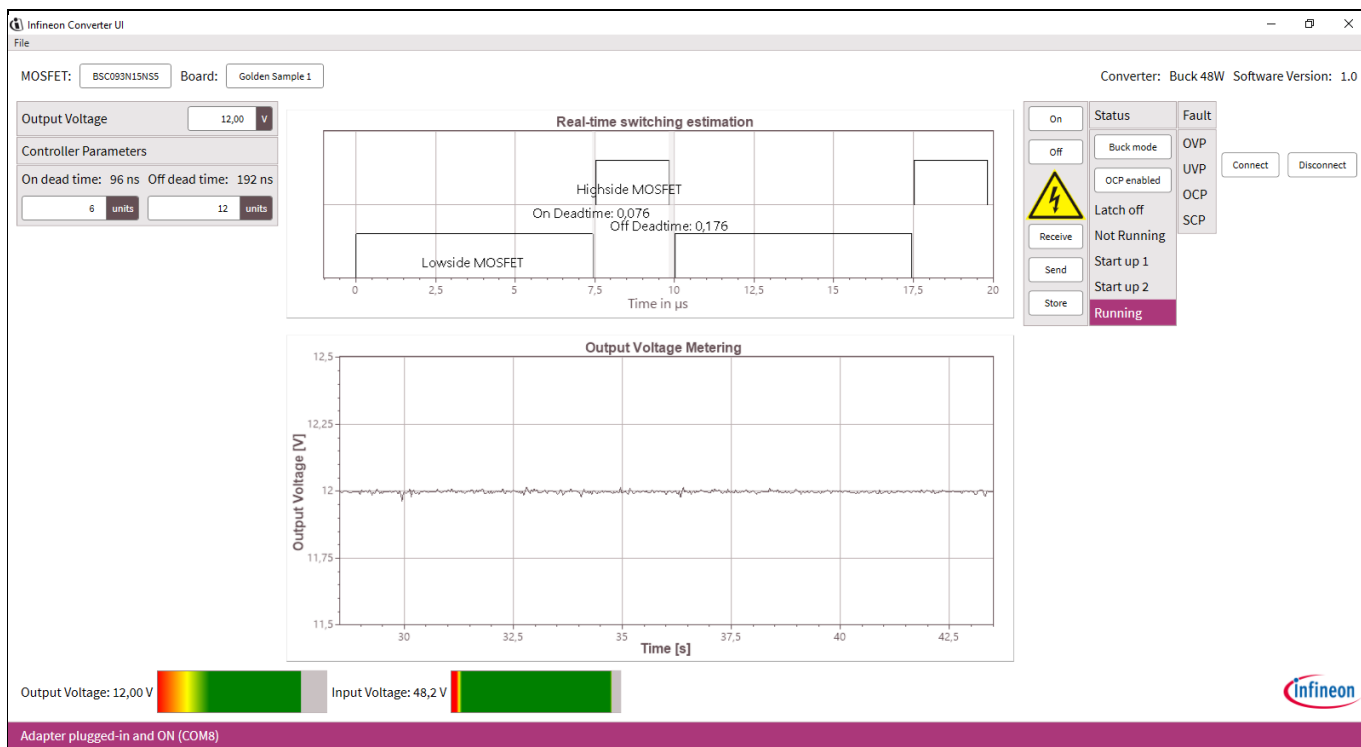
Infineon Converter UI
File

MOSFET: BSC093N15NS5 Board: Golden Sample 1

Converter: Buck 48W Software Version: 1.0

Output Voltage 12,00 V
Controller Parameters
On dead time: 96 ns Off dead time: 192 ns
6 units 12 units

Real-time switching estimation
Highside MOSFET
On Deadtime: 0,076
Off Deadtime: 0,176
Lowside MOSFET
0 2,5 5 7,5 10 12,5 15 17,5 20
Time in µs

On
Off
Receive
Send
Store

Status
Buck mode
OCP enabled
Latch off
Not Running
Start up 1
Start up 2
Running

Fault
OVP
UVP
OCP
SCP

Connect Disconnect

Output Voltage Metering
12,5
12,25
12
11,75
11,5
Output Voltage [V]
30 32,5 35 37,5 40 42,5
Time [s]

Output Voltage: 12,00 V Input Voltage: 48,2 V

infineon

Adapter plugged-in and ON (COM8)